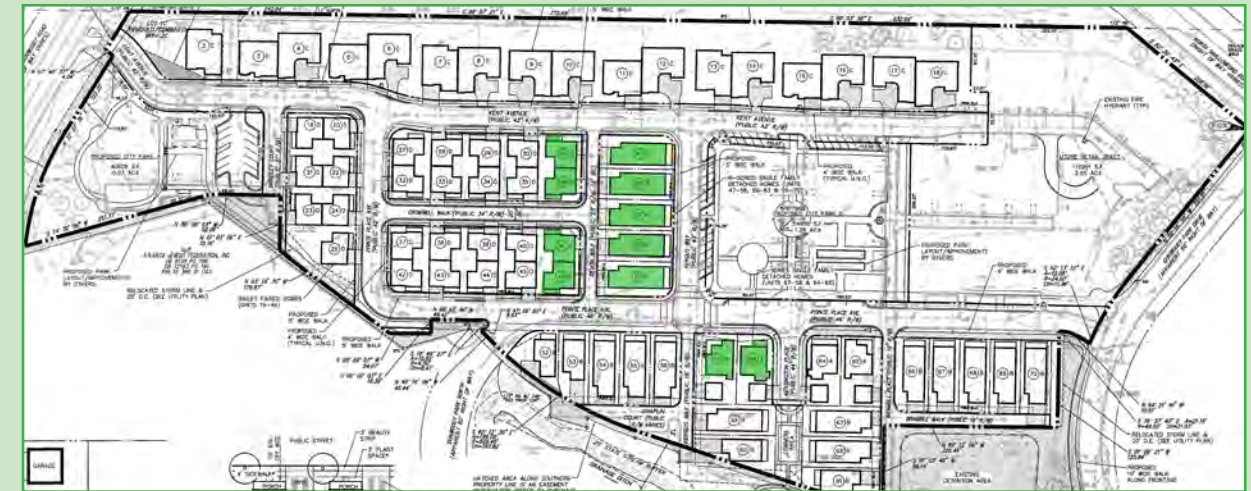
KENT AVENUE (PUBLIC 42' R/W)

KENT AVENUE (PUBLIC 42' R/W)

PROPOSED CITY PARK

PROPOSED PARK LAYOUT/IMPROVEMENTS BY OTHERS

PROPOSED 5' WIDE WALK

PROPOSED 4' WIDE WALK (TYPICAL U.N.O.)

PROPOSED 5' WIDE WALK

PRINCE PLACE AVE (PUBLIC 40' R/W)

PRINCE PLACE AVE (PUBLIC 40' R/W)

R-SERIES SINGLE FAMILY DETACHED HOMES

R-SERIES SINGLE FAMILY DETACHED HOMES

PROPOSED CITY PARK

PROPOSED PARK LAYOUT/IMPROVEMENTS BY OTHERS

PROPOSED 5' WIDE WALK

STONE RETAIL PARCEL

EXISTING FIRE HYDRANT (TYP)

RELOCATED STORM LINE & 20' D.E. (SEE UTILITY PLAN)

RELOCATED STORM LINE & 20' D.E. (SEE UTILITY PLAN)

10' WIDE WALK ALONG FRONTAGE

EXISTING DETENTION AREA

PUBLIC STREET

5' BEAUTY STRIP

4' SIDEWALK

PORCH

PORCH

GARAGE

HATCHED AREA ALONG SOUTHERN PROPERTY LINE IS AN EASEMENT

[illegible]